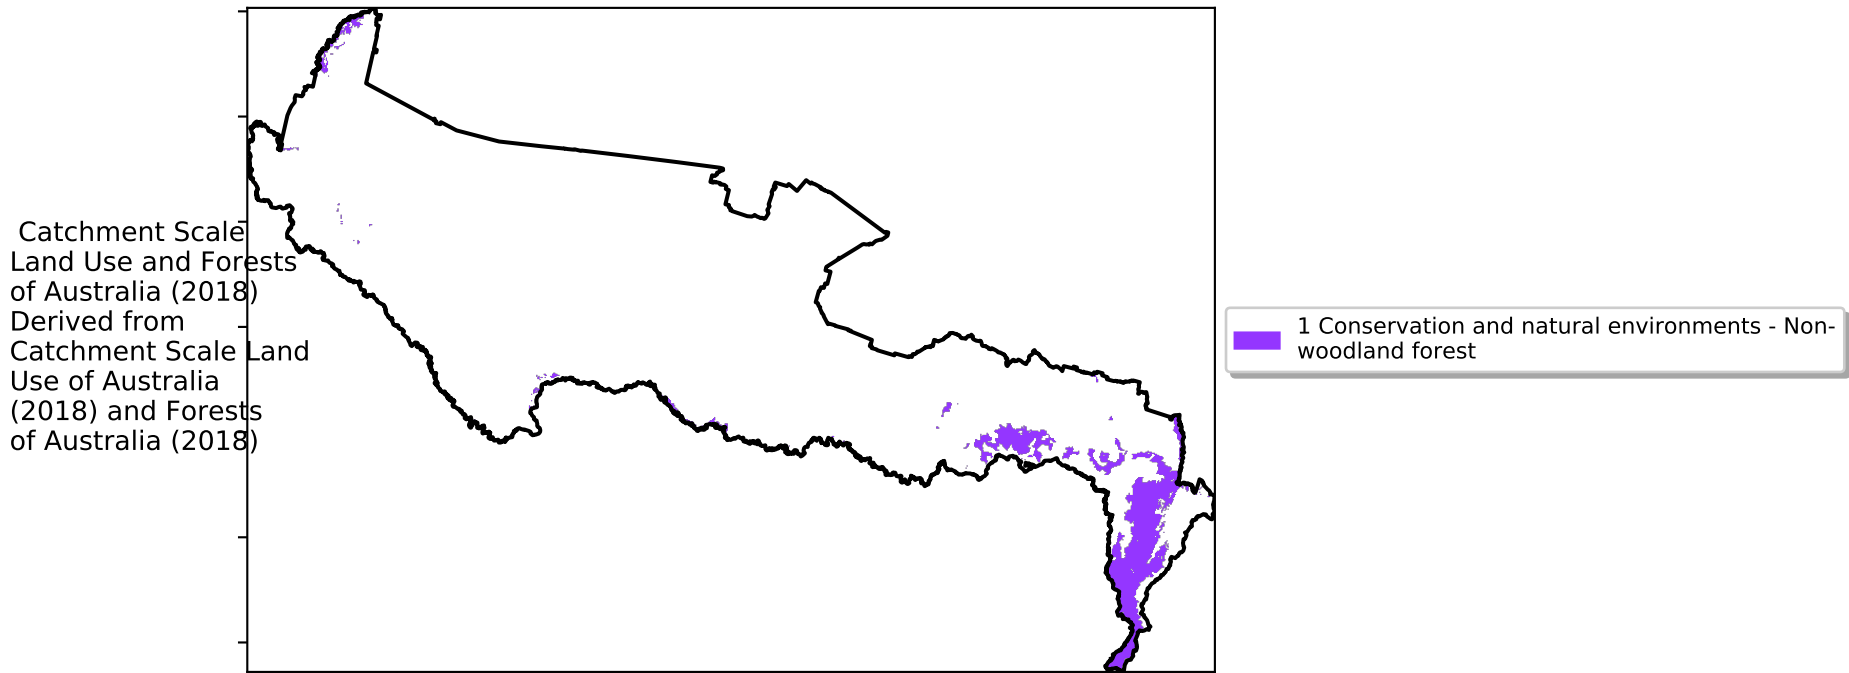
Catchment Scale Land Use and Forests of Australia (2018) Derived from Catchment Scale Land Use of Australia (2018) and Forests of Australia (2018)

1 Conservation and natural environments - Non-woodland forest